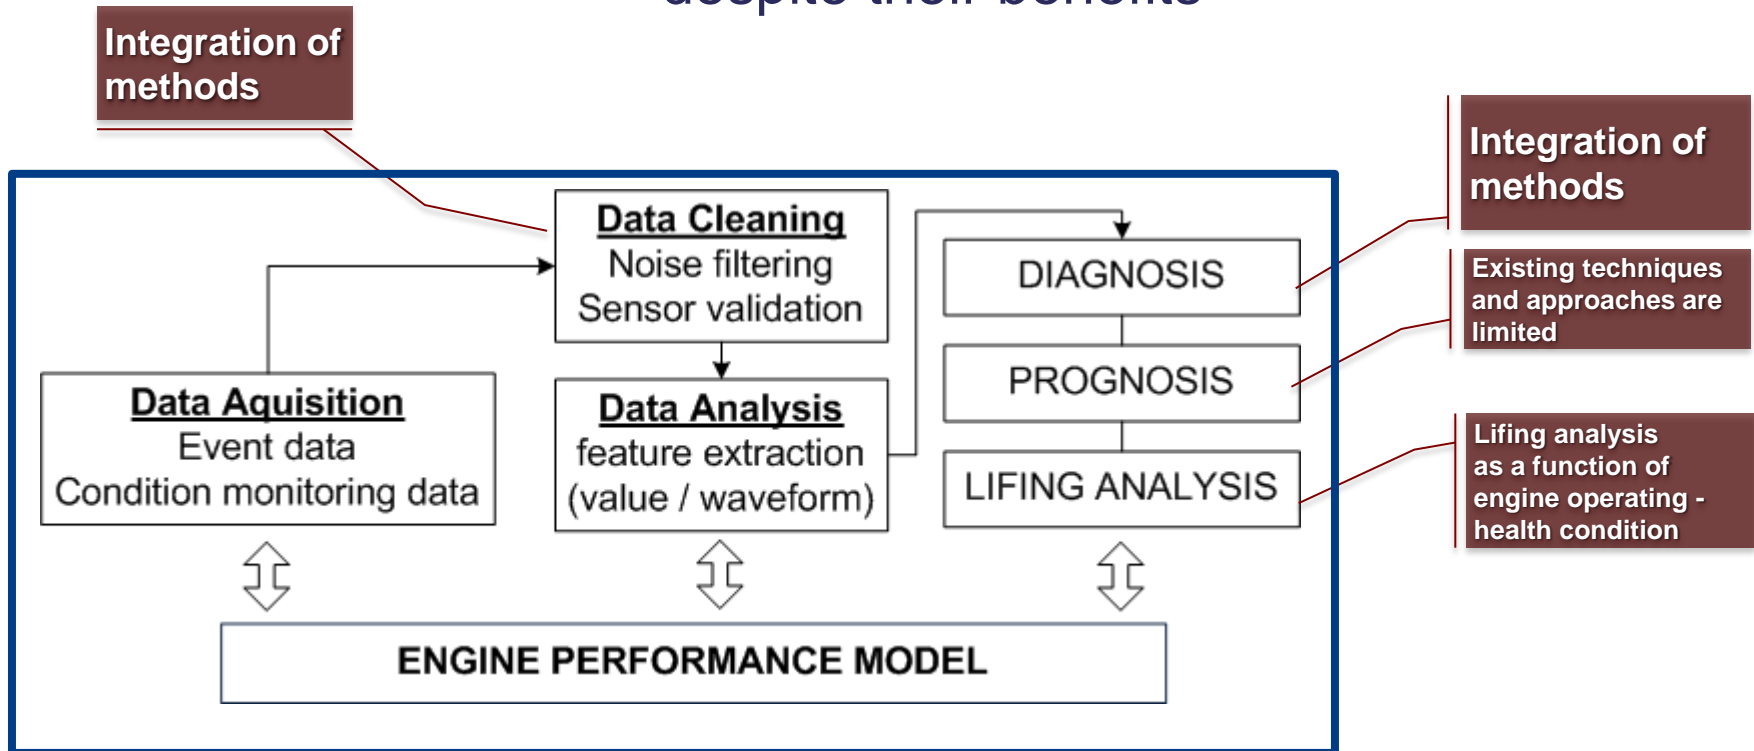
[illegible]

Integration of methods

Integration of methods

Existing techniques and approaches are limited

Lifing analysis as a function of engine operating - health condition

Data Cleaning
Noise filtering
Sensor validation

Data Aquisition
Event data
Condition monitoring data

Data Analysis
feature extraction
(value / waveform)

DIAGNOSIS

PROGNOSIS

LIFING ANALYSIS

ENGINE PERFORMANCE MODEL